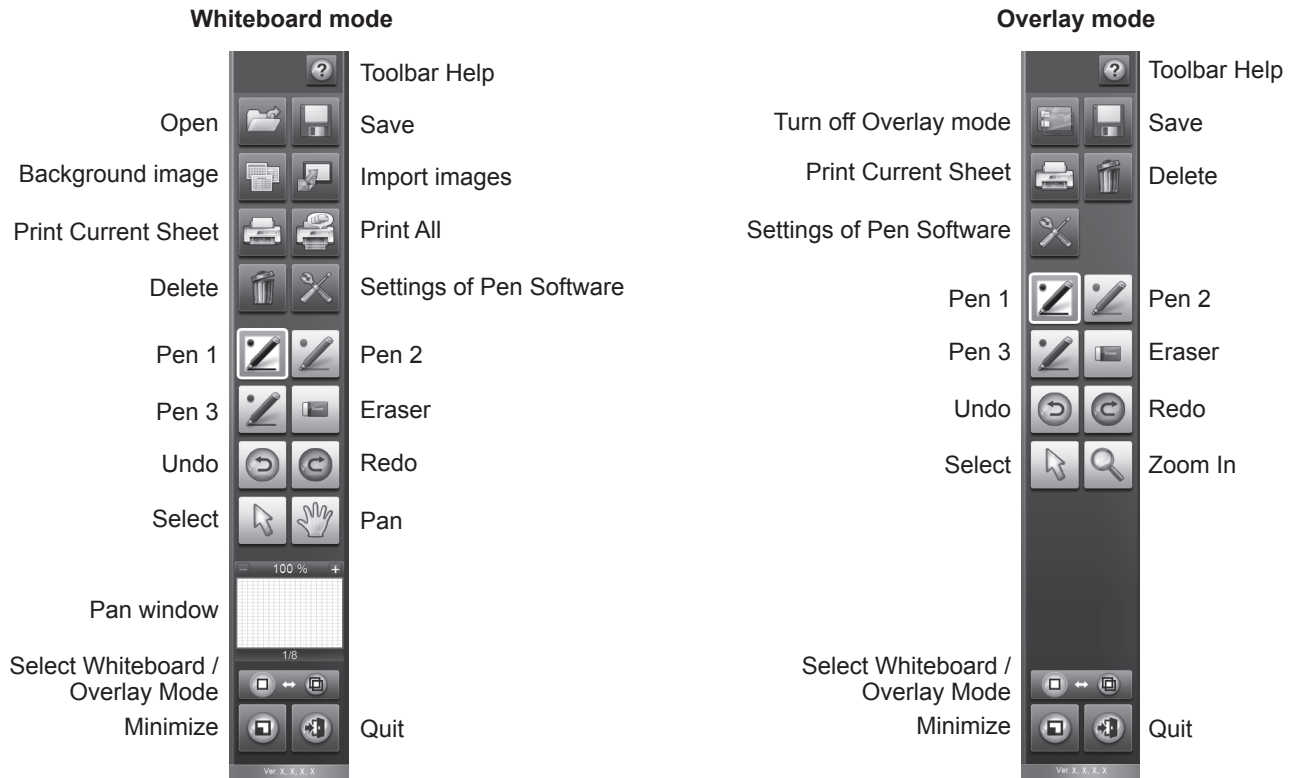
Whiteboard mode

Toolbar Help
Open
Save
Background image
Import images
Print Current Sheet
Print All
Delete
Settings of Pen Software
Pen 1
Pen 2
Pen 3
Eraser
Undo
Redo
Select
Pan
− 100 % +
Pan window
1/8
Select Whiteboard / Overlay Mode
Minimize
Quit
Ver. X. X. X. X

Overlay mode

Toolbar Help
Turn off Overlay mode
Save
Print Current Sheet
Delete
Settings of Pen Software
Pen 1
Pen 2
Pen 3
Eraser
Undo
Redo
Select
Zoom In
Select Whiteboard / Overlay Mode
Minimize
Quit
Ver. X. X. X. X